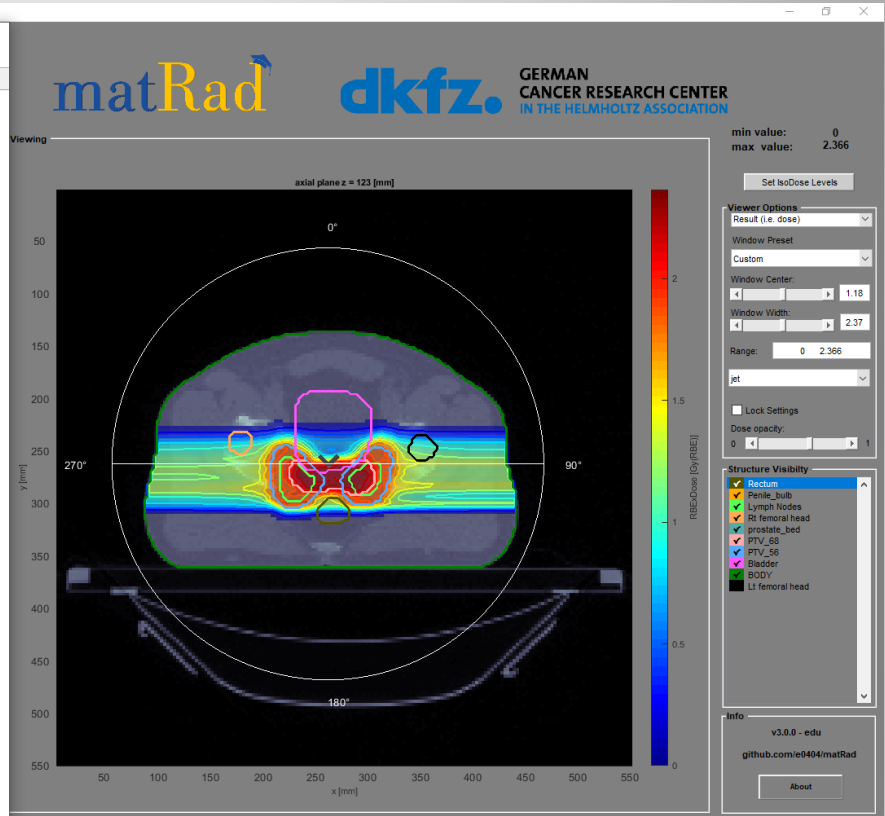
matRad

dkfz. GERMAN CANCER RESEARCH CENTER IN THE HELMHOLTZ ASSOCIATION

Viewing

min value: 0
max value: 2.366

axial plane z = 123 [mm]

Set IsoDose Levels

Viewer Options
Result (i.e. dose)
Window Preset
Custom
Window Center:
1.18
Window Width:
2.37
Range: 0 2.366
jet
Lock Settings
Dose opacity:
0 1

0°
270°
90°
180°

50
100
150
200
250
300
350
400
450
500
550

y [mm]

50 100 150 200 250 300 350 400 450 500 550
x [mm]

2
1.5
1
0.5
0
RBExDose [Gy(RBE)]

Structure Visibility
Rectum
Penile_bulb
Lymph Nodes
Rt femoral head
prostate_bed
PTV_68
PTV_56
Bladder
BODY
Lt femoral head

Info
v3.0.0 - edu
github.com/e0404/matRad
About